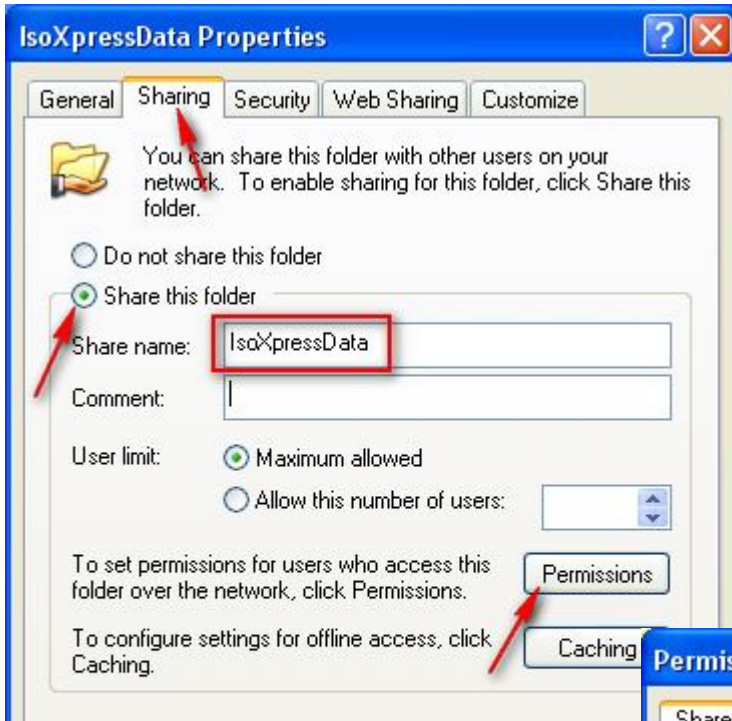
IsoXpressData Properties

General | Sharing | Security | Web Sharing | Customize

You can share this folder with other users on your network. To enable sharing for this folder, click Share this folder.

Do not share this folder

Share this folder

Share name: IsoXpressData

Comment:

User limit: Maximum allowed

Allow this number of users:

To set permissions for users who access this folder over the network, click Permissions.

Permissions

To configure settings for offline access, click Caching.

Caching

Permis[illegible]

Share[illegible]